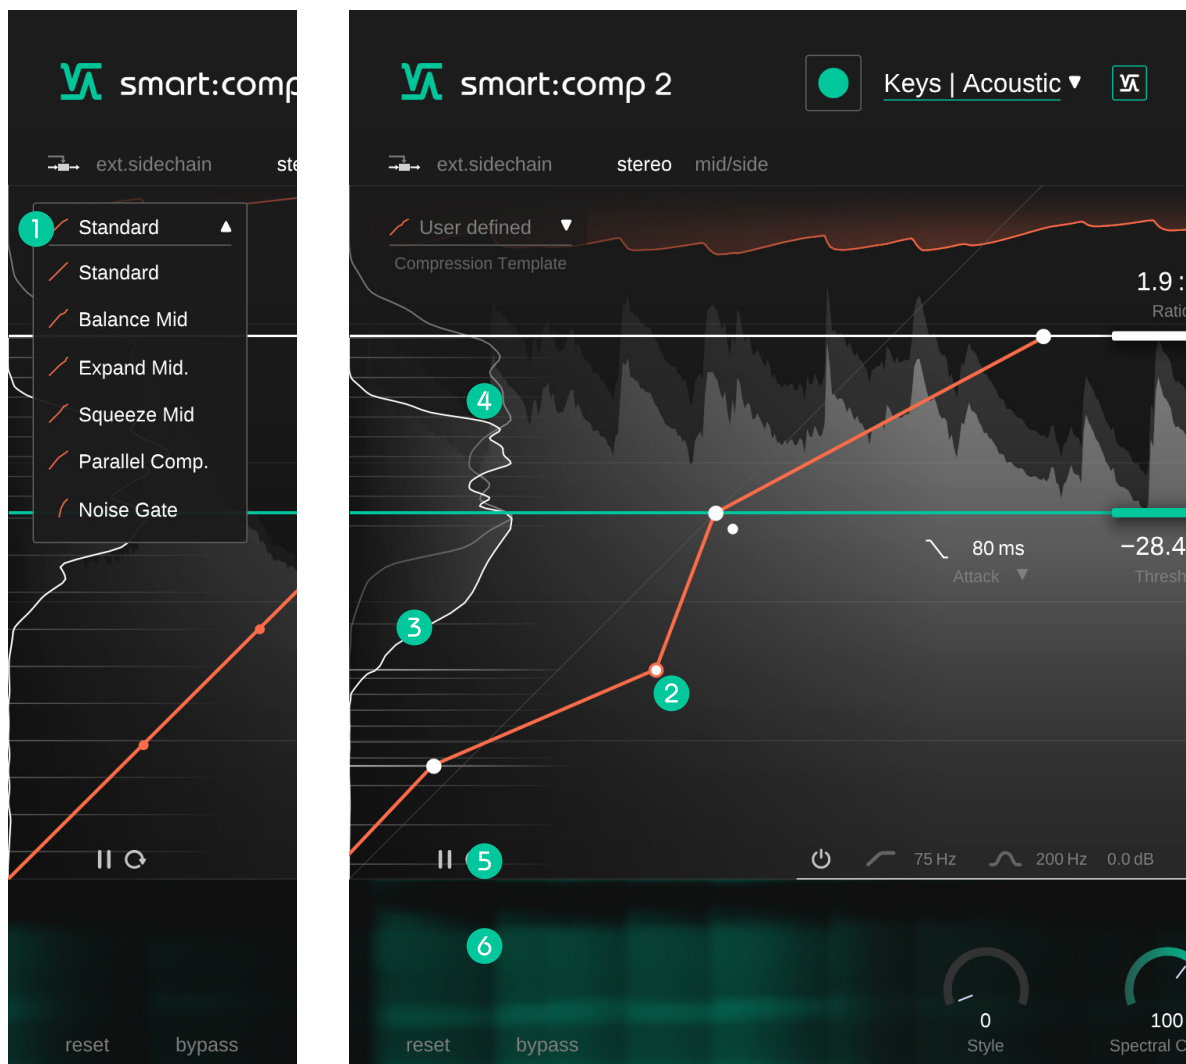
smart:comp

ext.sidechain ste

1 Standard

Standard

Balance Mid

Expand Mid.

Squeeze Mid

Parallel Comp.

Noise Gate

reset bypass

smart:comp 2

Keys | Acoustic

ext.sidechain stereo mid/side

User defined

Compression Template

1.9 :

Ratio

4

80 ms

Attack

−28.4

Thresh

3

2

5

75 Hz 200 Hz 0.0 dB

6

0

Style

100

Spectral C

reset bypass